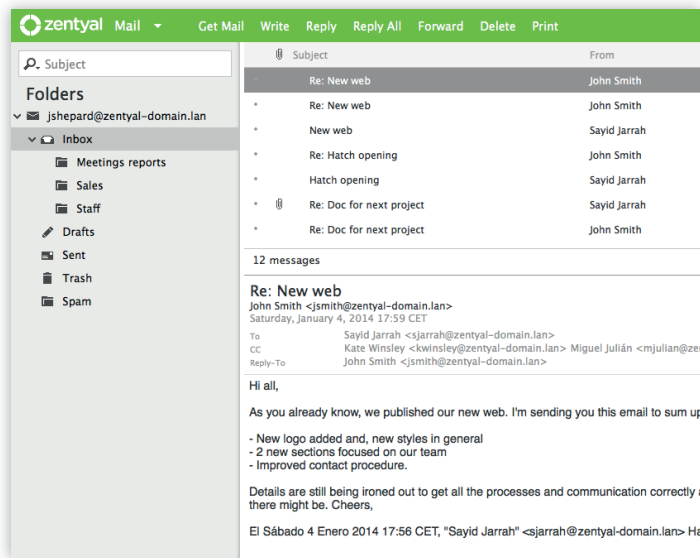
zentyal Mail Get Mail Write Reply Reply All Forward Delete Print

Subject

Folders

jshepard@zentyal-domain.lan

Inbox

Meetings reports

Sales

Staff

Drafts

Sent

Trash

Spam

| | Subject | From |
|---|---|---|
| | Re: New web | John Smith |
| | Re: New web | John Smith |
| | New web | Sayid Jarrah |
| | Re: Hatch opening | John Smith |
| | Hatch opening | Sayid Jarrah |
| | Re: Doc for next project | Sayid Jarrah |
| | Re: Doc for next project | John Smith |

12 messages

Re: New web
John Smith <jsmith@zentyal-domain.lan>
Saturday, January 4, 2014 17:59 CET

To Sayid Jarrah <sjarrah@zentyal-domain.lan>
CC Kate Winsley <kwinsley@zentyal-domain.lan> Miguel Julián <mjulian@en
Reply-To John Smith <jsmith@zentyal-domain.lan>

Hi all,

As you already know, we published our new web. I'm sending you this email to sum up

- New logo added and, new styles in general
- 2 new sections focused on our team
- Improved contact procedure.

Details are still being ironed out to get all the processes and communication correctly a there might be. Cheers,

El Sábado 4 Enero 2014 17:56 CET, "Sayid Jarrah" <sjarrah@zentyal-domain.lan> Ha